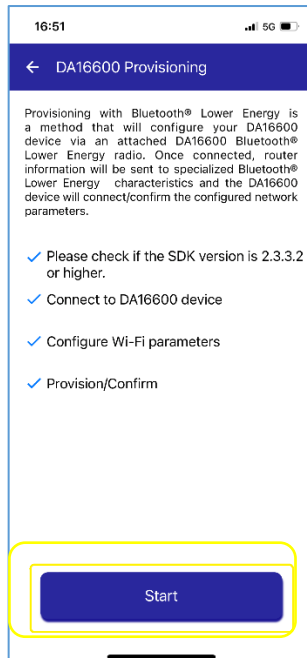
16:51
5G

DA16600 Provisioning

Provisioning with Bluetooth® Lower Energy is a method that will configure your DA16600 device via an attached DA16600 Bluetooth® Lower Energy radio. Once connected, router information will be sent to specialized Bluetooth® Lower Energy characteristics and the DA16600 device will connect/confirm the configured network parameters.

✓ Please check if the SDK version is 2.3.3.2 or higher.

✓ Connect to DA16600 device

✓ Configure Wi-Fi parameters

✓ Provision/Confirm

Start